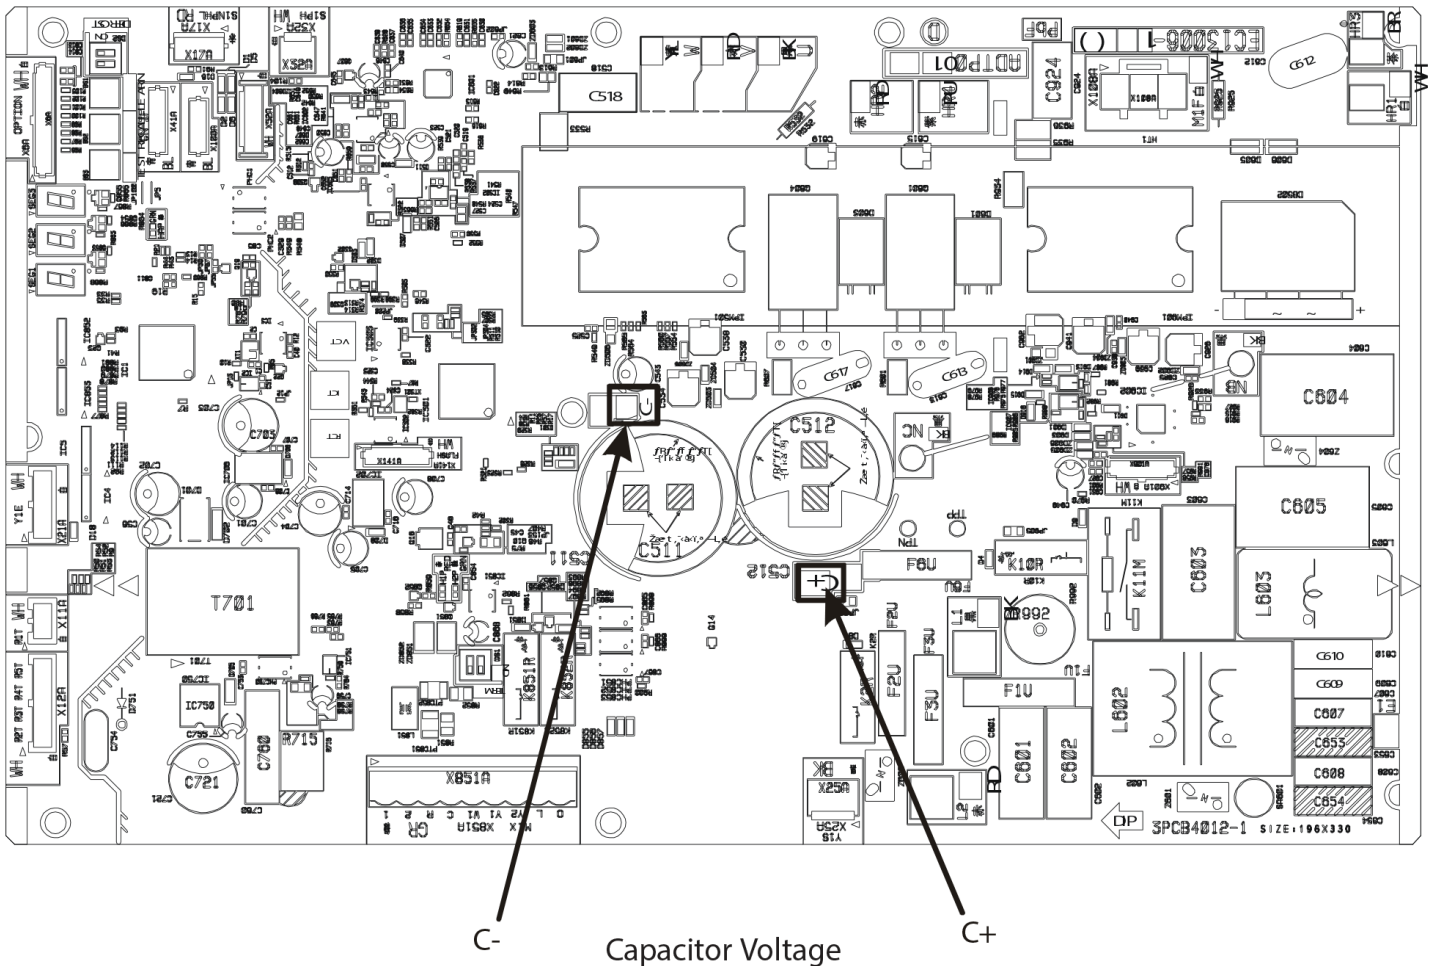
OPTION WH
X80A
X17A
X52A
X41A
X18A
X52A
C518
C924
ADTP01
EC130006-1
X100A
M1F
C612
HR3
HR1
BR
WH
YL
W
RD
BK
U
V
7SEG3
7SEG2
7SEG1
VCT
ICT
RCT
X141A
C705
C717
C619
C604
C512
C511
NC
BK
NB
TP1
NBT
C605
C603
L603
K11M
K10R
F6U
C512
F2U
F3U
F1U
L1
B992
L602
C610
C609
C607
C655
C608
C654
C601
C602
T701
X11A
X12A
X21A
Y1E
WH
IC750
C721
C760
R715
X851A
K851R
K852R
X25A
BK
DP
3PCB4012-1 SIZE:196X330
C-
Capacitor Voltage
C+